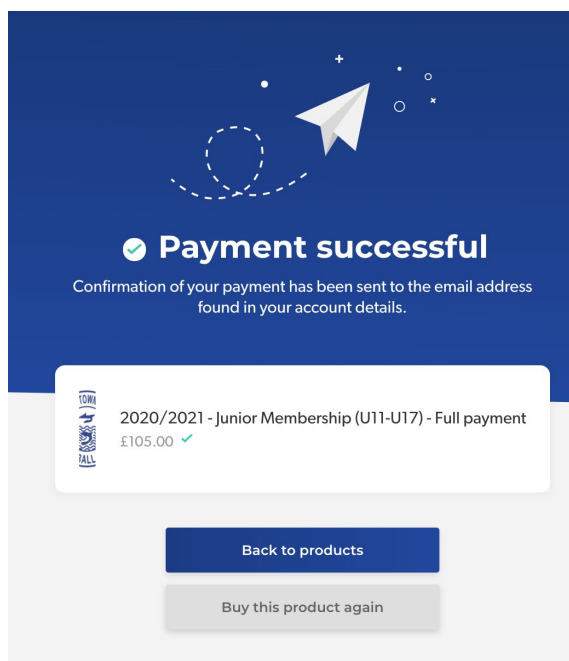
Payment successful

Confirmation of your payment has been sent to the email address found in your account details.

TOWN
BALL

2020/2021 - Junior Membership (U11-U17) - Full payment
£105.00

Back to products

Buy this product again